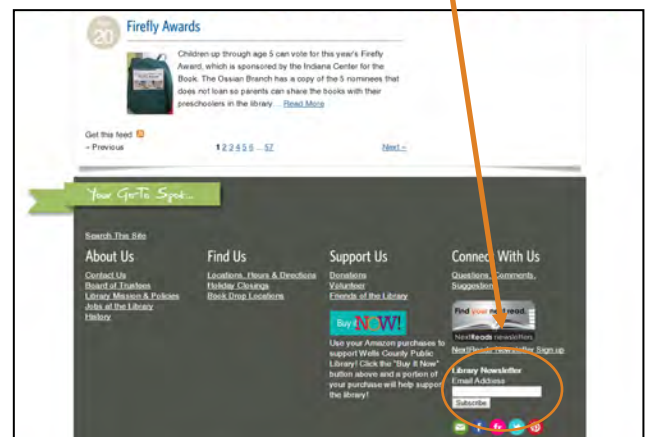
20

Firefly Awards

Children up through age 5 can vote for this year's Firefly Award, which is sponsored by the Indiana Center for the Book. The Ossian Branch has a copy of the 5 nominees that does not loan so parents can share the books with their preschoolers in the library... Read More

Get this feed

« Previous

1 2 3 4 5 6 ... 57

Next »

Your Go-To Spot...

Search The Site

About Us

Contact Us
Board of Trustees
Library Mission & Policies
Jobs at the Library
History

Find Us

Locations, Hours & Directions
Holiday Closings
Book Drop Locations

Support Us

Donations
Volunteer
Friends of the Library

Buy It NOW!

Use your Amazon purchases to support Wells County Public Library! Click the "Buy It Now" button above and a portion of your purchase will help support the library!

Connect With Us

Questions, Comments, Suggestions

Find your next read.
NextReads newsletters

NextReads Newsletter Sign up

Library Newsletter
Email Address

Subscribe